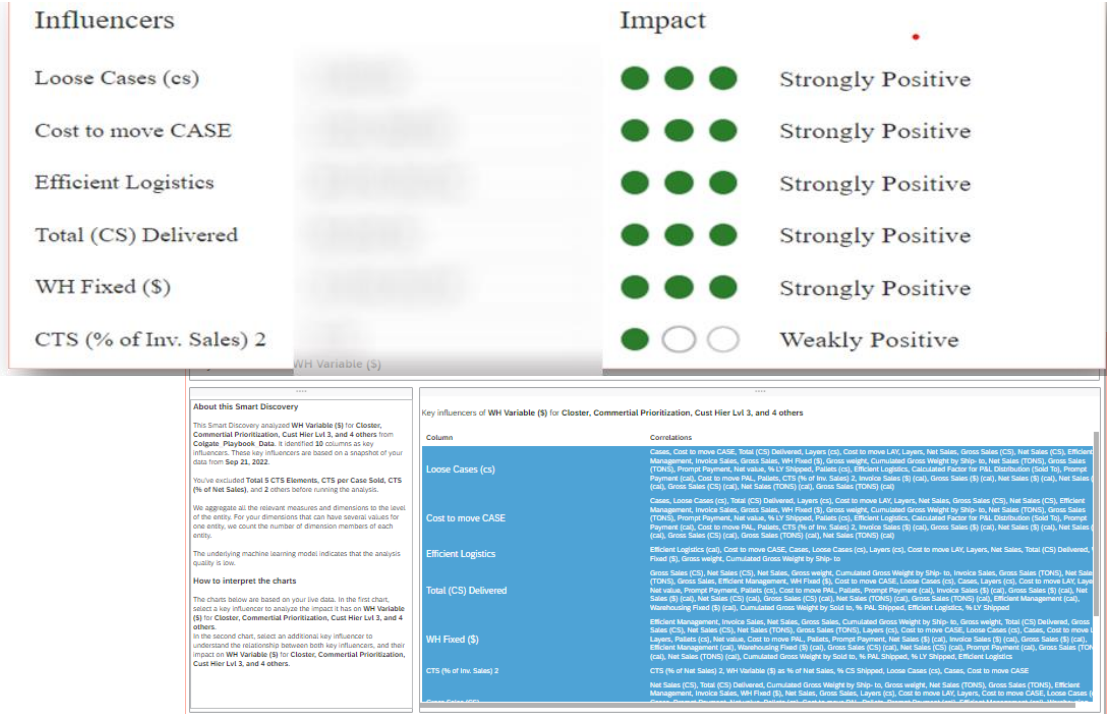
| Influencers | Impact | |
|---|---|---|
| Loose Cases (cs) | ●●● | Strongly Positive |
| Cost to move CASE | ●●● | Strongly Positive |
| Efficient Logistics | ●●● | Strongly Positive |
| Total (CS) Delivered | ●●● | Strongly Positive |
| WH Fixed ($) | ●●● | Strongly Positive |
| CTS (% of Inv. Sales) 2 | ●○○ | Weakly Positive |

WH Variable ($)

About this Smart Discovery

This Smart Discovery analyzed WH Variable ($) for Closter, Commertial Prioritization, Cust Hier Lvl 3, and 4 others from Colgate_Playbook_Data. It identified 10 columns as key influencers. These key influencers are based on a snapshot of your data from Sep 21, 2022.

You've excluded Total 5 CTS Elements, CTS per Case Sold, CTS (% of Net Sales), and 2 others before running the analysis.

We aggregate all the relevant measures and dimensions to the level of the entity. For your dimensions that can have several values for one entity, we count the number of dimension members of each entity.

The underlying machine learning model indicates that the analysis quality is low.

How to interpret the charts

The charts below are based on your live data. In the first chart, select a key influencer to analyze the impact it has on WH Variable ($) for Closter, Commertial Prioritization, Cust Hier Lvl 3, and 4 others.
In the second chart, select an additional key influencer to understand the relationship between both key influencers, and their impact on WH Variable ($) for Closter, Commertial Prioritization, Cust Hier Lvl 3, and 4 others.

Key influencers of WH Variable ($) for Closter, Commertial Prioritization, Cust Hier Lvl 3, and 4 others

| Column | Correlations |
|---|---|
| Loose Cases (cs) | Cases, Cost to move CASE, Total (CS) Delivered, Layers (cs), Cost to move LAY, Net Sales, Gross Sales (CS), Net Sales (CS), Efficient Management, Invoice Sales, Gross Sales, WH Fixed ($), Gross weight, Cumulated Gross Weight by Ship- to, Net Sales (TONS), Gross Sales (TONS), Prompt Payment, Net value, % LY Shipped, Pallets (cs), Efficient Logistics, Calculated Factor for P&L Distribution (Sold To), Prompt Payment (cat), Cost to move PAL, Pallets, CTS (% of Inv. Sales) 2, Invoice Sales ($) (cat), Gross Sales ($) (cat), Net Sales ($) (cat), Net Sales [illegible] ($) (cat), Gross Sales (CS) (cat), Net Sales (TONS) (cat), Gross Sales (TONS) (cat) |
| Cost to move CASE | Cases, Loose Cases (cs), Total (CS) Delivered, Layers (cs), Cost to move LAY, Layers, Net Sales, Gross Sales (CS), Net Sales (CS), Efficient Management, Invoice Sales, Gross Sales, WH Fixed ($), Gross weight, Cumulated Gross Weight by Ship- to, Net Sales (TONS), Gross Sales (TONS), Prompt Payment, Net value, % LY Shipped, Pallets (cs), Efficient Logistics, Calculated Factor for P&L Distribution (Sold To), Prompt Payment (cat), Cost to move PAL, Pallets, CTS (% of Inv. Sales) 2, Invoice Sales ($) (cat), Gross Sales ($) (cat), Net Sales ($) (cat), Net Sales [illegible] (cat), Gross Sales (CS) (cat), Gross Sales (TONS) (cat), Net Sales (TONS) (cat) |
| Efficient Logistics | Efficient Logistics (cat), Cost to move CASE, Cases, Loose Cases (cs), Layers (cs), Cost to move LAY, Layers, Net Sales, Total (CS) Delivered, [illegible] Fixed ($), Gross weight, Cumulated Gross Weight by Ship- to |
| Total (CS) Delivered | Gross Sales (CS), Net Sales (CS), Net Sales, Gross weight, Cumulated Gross Weight by Ship- to, Invoice Sales, Gross Sales (TONS), Net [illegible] (TONS), Gross Sales, Efficient Management, WH Fixed ($), Cases, Cost to move CASE, Loose Cases (cs), Cases, Layers (cs), Cost to move LAY, Lay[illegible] Net value, Prompt Payment, Pallets (cs), Cost to move PAL, Pallets, Prompt Payment (cat), Invoice Sales ($) (cat), Gross Sales ($) (cat), Net Sales ($) (cat), Net Sales (CS) (cat), Gross Sales (CS) (cat), Net Sales (TONS) (cat), Gross Sales (TONS) (cat), Efficient Management (cat), Warehousing Fixed ($) (cat), Cumulated Gross Weight by Sold to, % PAL Shipped, Efficient Logistics, % LY Shipped |
| WH Fixed ($) | Efficient Management, Invoice Sales, Net Sales, Gross Sales, Cumulated Gross Weight by Ship- to, Gross weight, Total (CS) Delivered, Gross Sales (CS), Net Sales (CS), Net Sales (TONS), Gross Sales (TONS), Layers (cs), Cost to move CASE, Loose Cases (cs), Cases, Cost to move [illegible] Layers, Pallets (cs), Net value, Cost to move PAL, Pallets, Prompt Payment, Net Sales ($) (cat), Invoice Sales ($) (cat), Gross Sales ($) (cat), Efficient Management (cat), Warehousing Fixed ($) (cat), Gross Sales (CS) (cat), Net Sales (CS) (cat), Prompt Payment (cat), Gross Sales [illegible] Net Sales (TONS) (cat), Cumulated Gross Weight by Sold to, % PAL Shipped, % LY Shipped, Efficient Logistics |
| CTS (% of Inv. Sales) 2 | CTS (% of Net Sales) 2, WH Variable ($) as % of Net Sales, % CS Shipped, Loose Cases (cs), Cases, Cost to move CASE |
| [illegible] | Net Sales (CS), Total (CS) Delivered, Cumulated Gross Weight by Ship- to, Gross weight, Net Sales (TONS), Gross Sales (TONS), Efficient Management, Invoice Sales, WH Fixed ($), Net Sales, Gross Sales, Layers (cs), Cost to move LAY, Layers, Cost to move CASE, Loose Cases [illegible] |